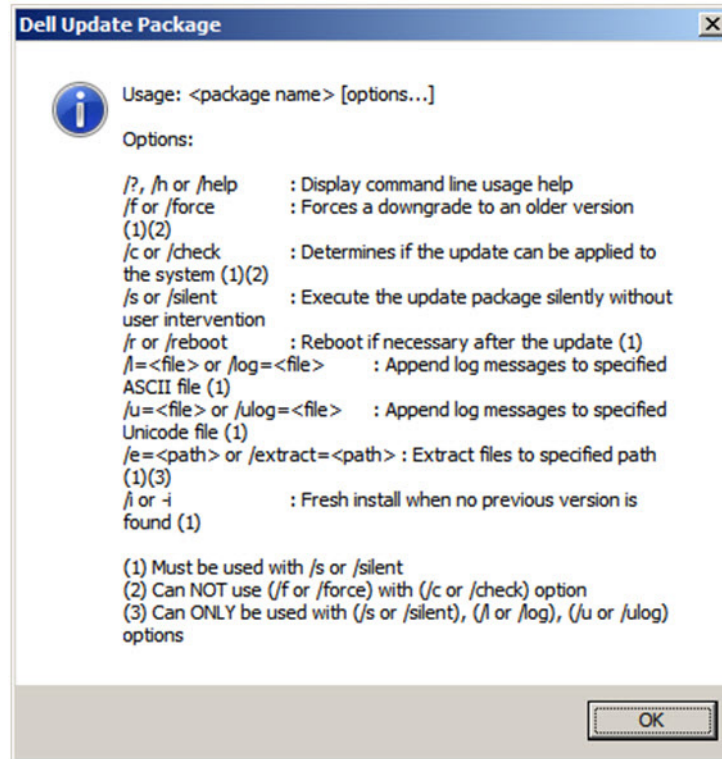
Dell Update Package

X

Usage: <package name> [options...]

Options:

/?, /h or /help : Display command line usage help
/f or /force : Forces a downgrade to an older version (1)(2)
/c or /check : Determines if the update can be applied to the system (1)(2)
/s or /silent : Execute the update package silently without user intervention
/r or /reboot : Reboot if necessary after the update (1)
/l=<file> or /log=<file> : Append log messages to specified ASCII file (1)
/u=<file> or /ulog=<file> : Append log messages to specified Unicode file (1)
/e=<path> or /extract=<path> : Extract files to specified path (1)(3)
/i or -i : Fresh install when no previous version is found (1)

(1) Must be used with /s or /silent
(2) Can NOT use (/f or /force) with (/c or /check) option
(3) Can ONLY be used with (/s or /silent), (/l or /log), (/u or /ulog) options

OK